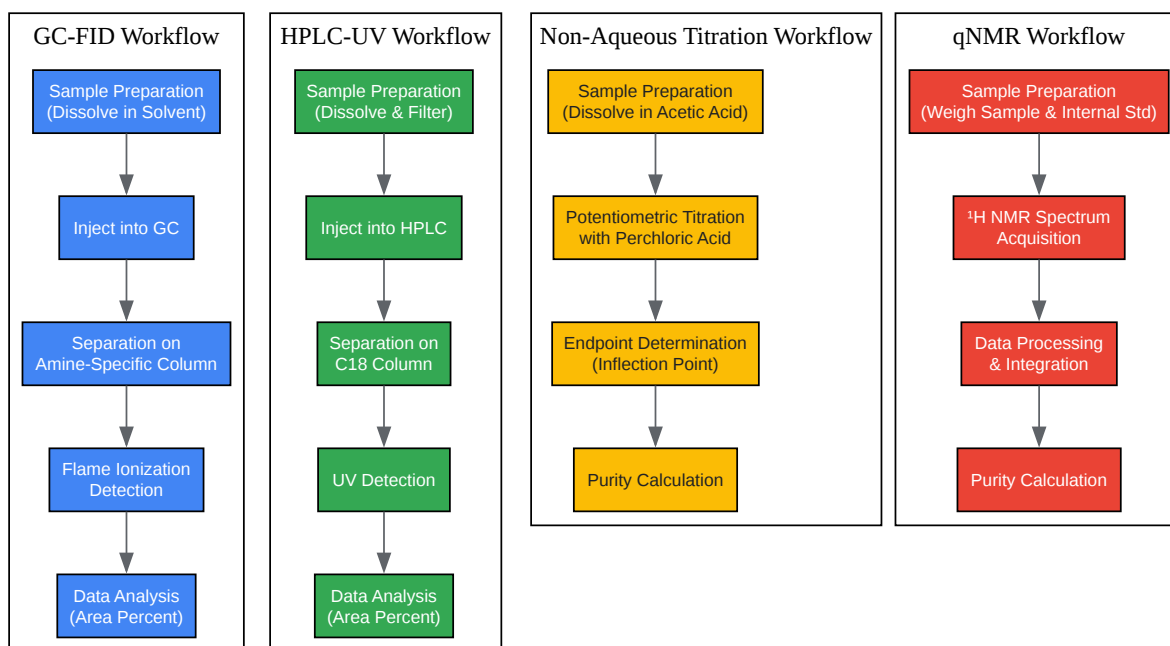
GC-FID Workflow

Sample Preparation (Dissolve in Solvent)

Inject into GC

Separation on Amine-Specific Column

Flame Ionization Detection

Data Analysis (Area Percent)

HPLC-UV Workflow

Sample Preparation (Dissolve & Filter)

Inject into HPLC

Separation on C18 Column

UV Detection

Data Analysis (Area Percent)

Non-Aqueous Titration Workflow

Sample Preparation (Dissolve in Acetic Acid)

Potentiometric Titration with Perchloric Acid

Endpoint Determination (Inflection Point)

Purity Calculation

qNMR Workflow

Sample Preparation (Weigh Sample & Internal Std)

$^1$H NMR Spectrum Acquisition

Data Processing & Integration

Purity Calculation